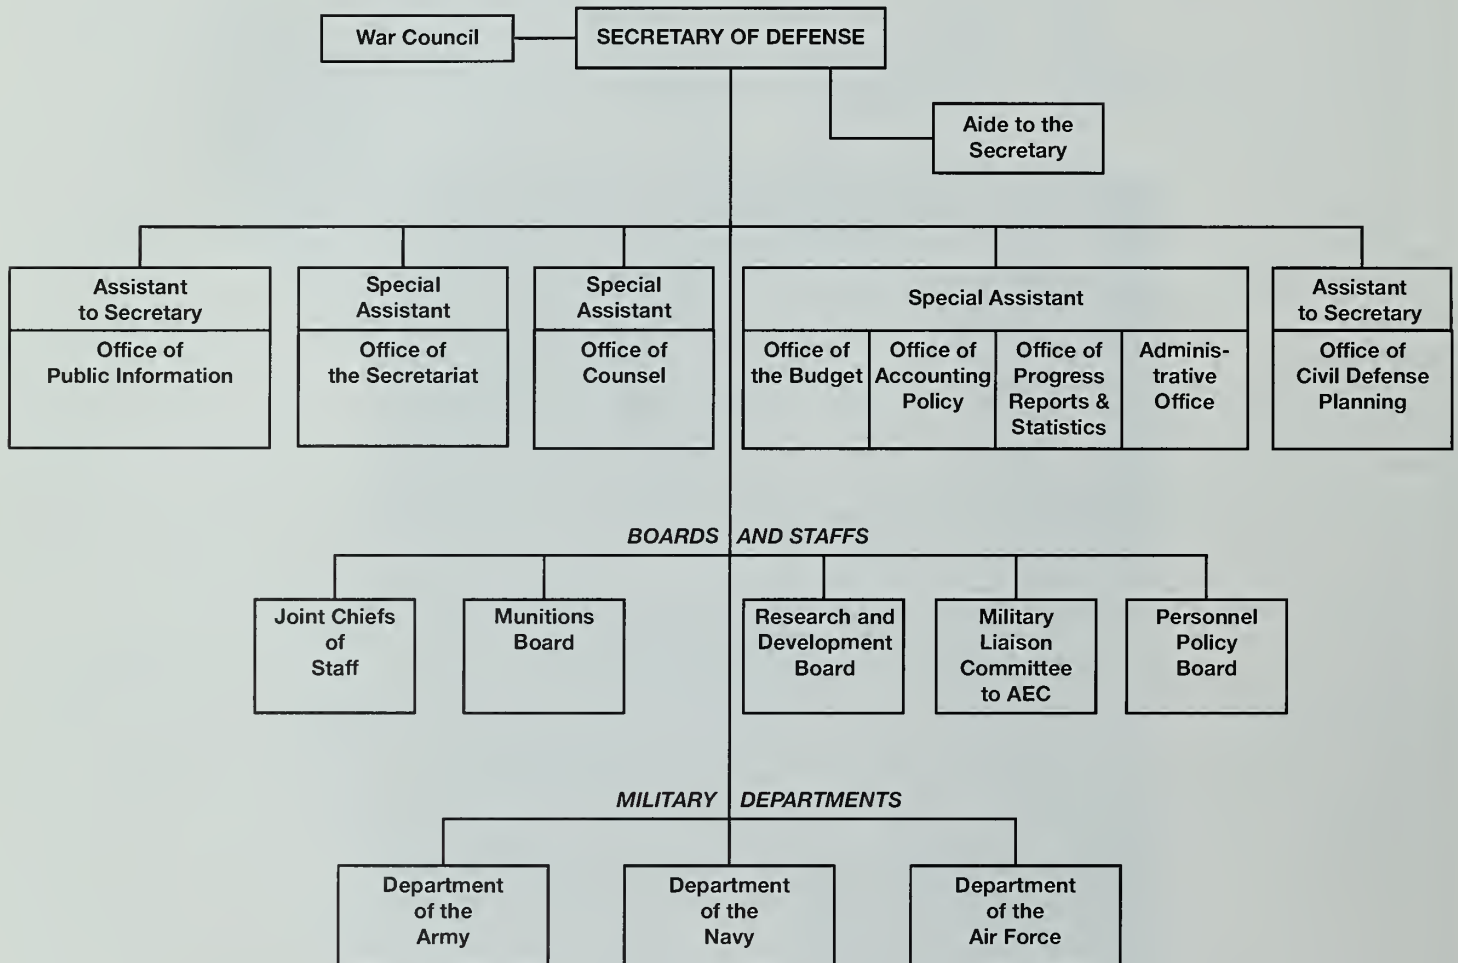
War Council

SECRETARY OF DEFENSE

Aide to the Secretary

Assistant to Secretary
Office of Public Information

Special Assistant
Office of the Secretariat

Special Assistant
Office of Counsel

Special Assistant
Office of the Budget
Office of Accounting Policy
Office of Progress Reports & Statistics
Administrative Office

Assistant to Secretary
Office of Civil Defense Planning

BOARDS AND STAFFS

Joint Chiefs of Staff

Munitions Board

Research and Development Board

Military Liaison Committee to AEC

Personnel Policy Board

MILITARY DEPARTMENTS

Department of the Army

Department of the Navy

Department of the Air Force